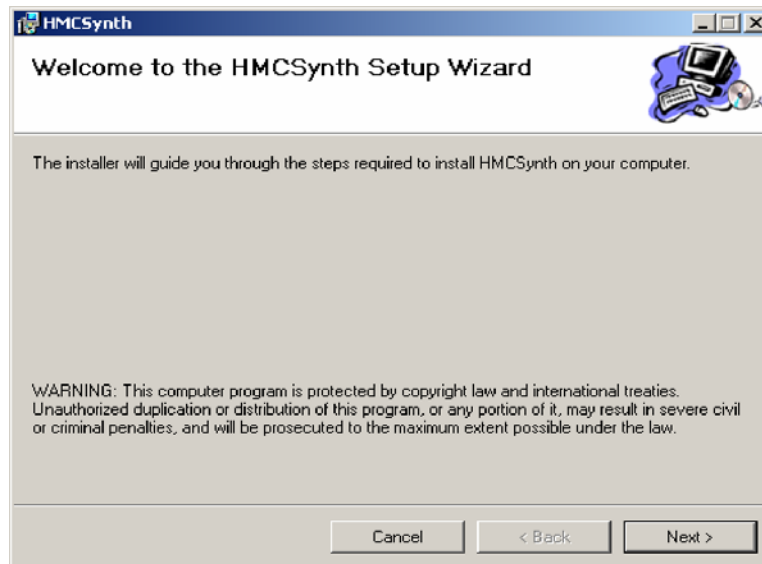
HMCSynth

Welcome to the HMCSynth Setup Wizard

The installer will guide you through the steps required to install HMCSynth on your computer.

WARNING: This computer program is protected by copyright law and international treaties. Unauthorized duplication or distribution of this program, or any portion of it, may result in severe civil or criminal penalties, and will be prosecuted to the maximum extent possible under the law.

Cancel

< Back

Next >